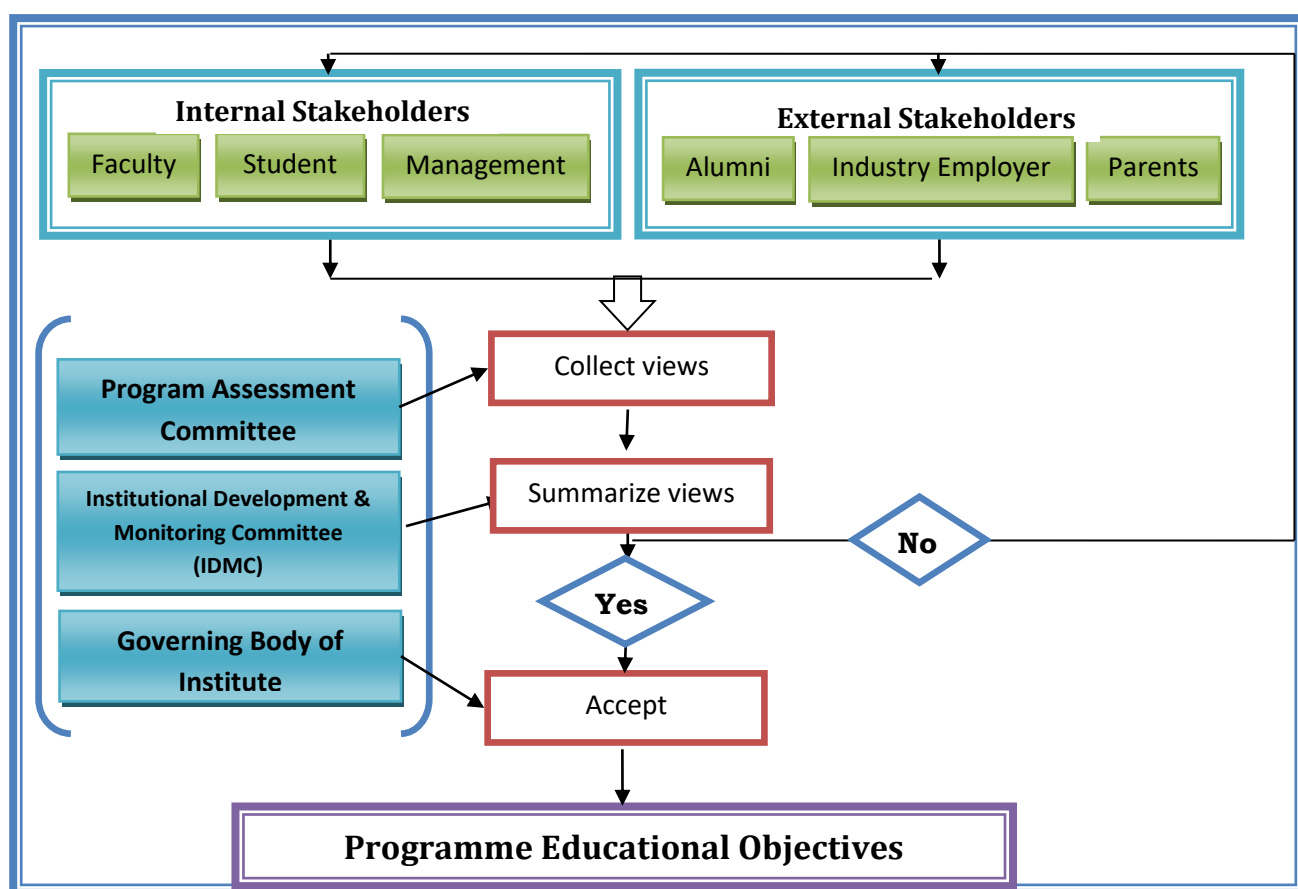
Internal Stakeholders

Faculty

Student

Management

External Stakeholders

Alumni

Industry Employer

Parents

Program Assessment Committee

Institutional Development & Monitoring Committee (IDMC)

Governing Body of Institute

Collect views

Summarize views

No

Yes

Accept

Programme Educational Objectives